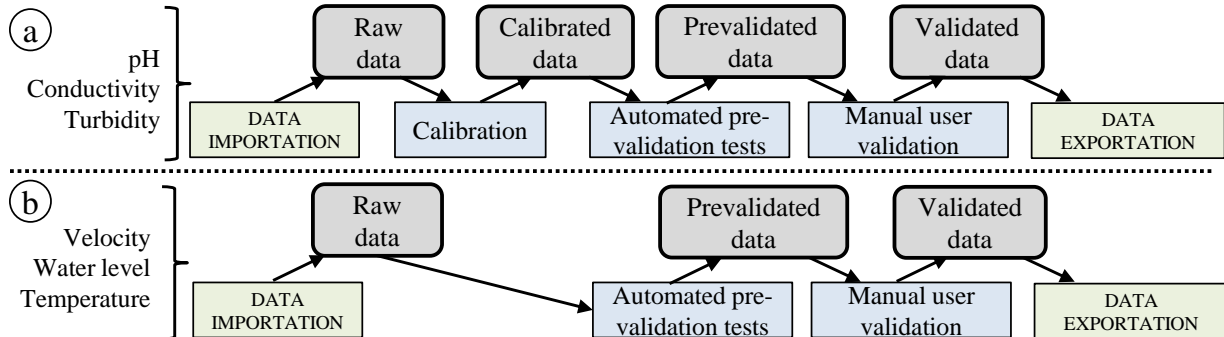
a

pH
Conductivity
Turbidity

Raw data

Calibrated data

Prevalidated data

Validated data

DATA IMPORTATION

Calibration

Automated prevalidation tests

Manual user validation

DATA EXPORTATION

b

Velocity
Water level
Temperature

Raw data

Prevalidated data

Validated data

DATA IMPORTATION

Automated prevalidation tests

Manual user validation

DATA EXPORTATION